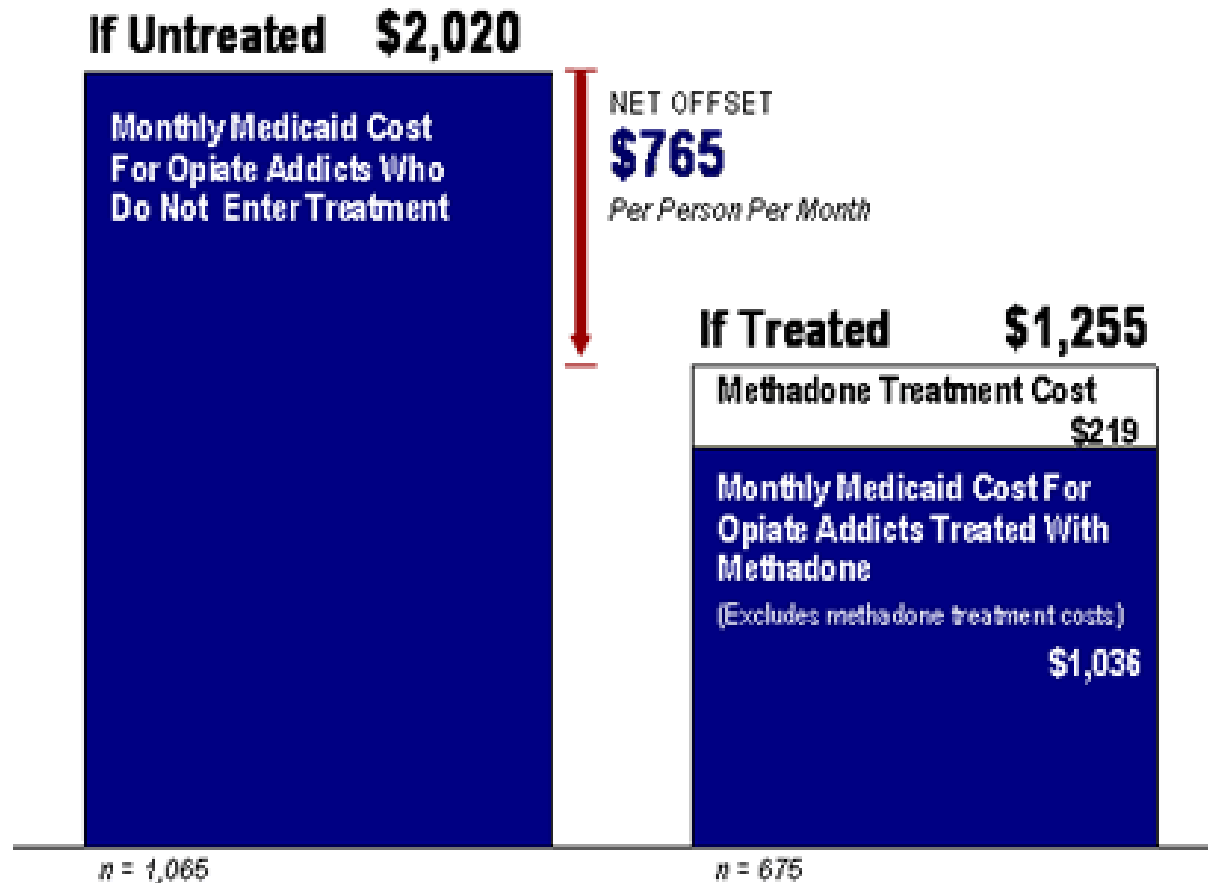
If Untreated $2,020

Monthly Medicaid Cost For Opiate Addicts Who Do Not Enter Treatment

NET OFFSET
$765
Per Person Per Month

If Treated $1,255

Methadone Treatment Cost
$219

Monthly Medicaid Cost For Opiate Addicts Treated With Methadone
(Excludes methadone treatment costs)
$1,036

n = 1,065

n = 675